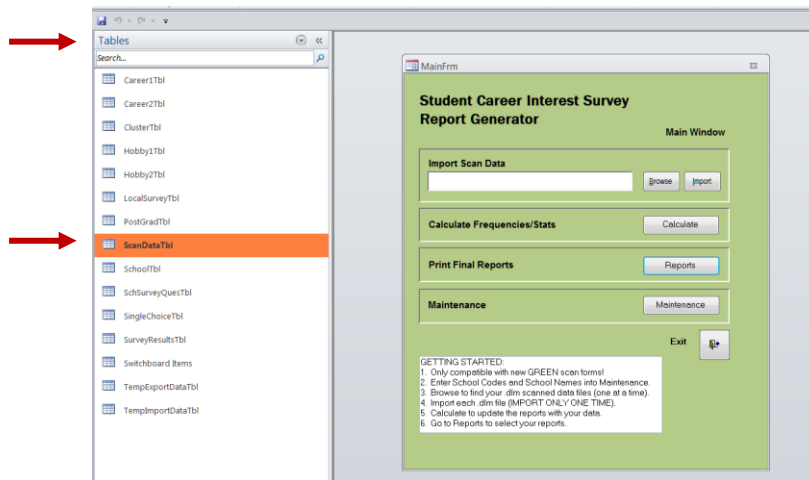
Tables

Search...

Career1Tbl

Career2Tbl

ClusterTbl

Hobby1Tbl

Hobby2Tbl

LocalSurveyTbl

PostGradTbl

ScanDataTbl

SchoolTbl

SchSurveyQuesTbl

SingleChoiceTbl

SurveyResultsTbl

Switchboard Items

TempExportDataTbl

TempImportDataTbl

MainFrm

Student Career Interest Survey Report Generator

Main Window

Import Scan Data

Browse

Import

Calculate Frequencies/Stats

Calculate

Print Final Reports

Reports

Maintenance

Maintenance

Exit

GETTING STARTED:
1. Only compatible with new GREEN scan forms!
2. Enter School Codes and School Names into Maintenance.
3. Browse to find your .dlm scanned data files (one at a time).
4. Import each .dlm file (IMPORT ONLY ONE TIME).
5. Calculate to update the reports with your data.
6. Go to Reports to select your reports.